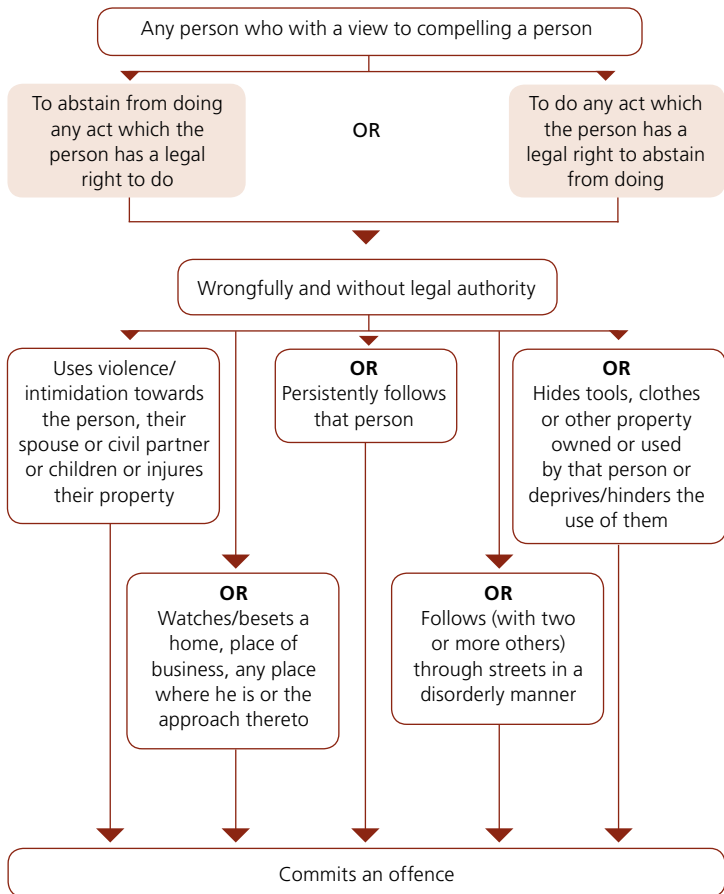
Any person who with a view to compelling a person

To abstain from doing any act which the person has a legal right to do

OR

To do any act which the person has a legal right to abstain from doing

Wrongfully and without legal authority

Uses violence/ intimidation towards the person, their spouse or civil partner or children or injures their property

OR
Persistently follows that person

OR
Hides tools, clothes or other property owned or used by that person or deprives/hinders the use of them

OR
Watches/besets a home, place of business, any place where he is or the approach thereto

OR
Follows (with two or more others) through streets in a disorderly manner

Commits an offence